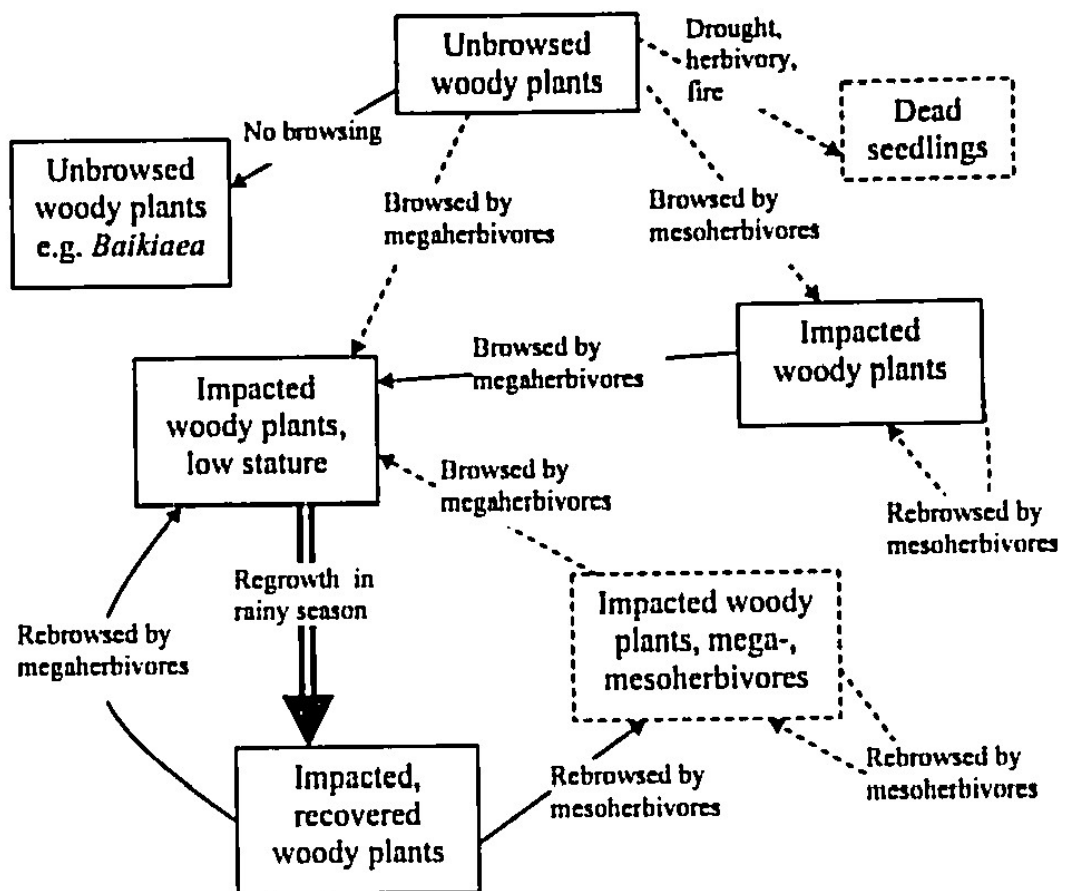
Unbrowsed woody plants

Drought, herbivory, fire

Dead seedlings

No browsing

Unbrowsed woody plants e.g. *Baikiaea*

Browsed by megaherbivores

Browsed by mesoherbivores

Impacted woody plants

Browsed by megaherbivores

Impacted woody plants, low stature

Browsed by megaherbivores

Rebrowsed by mesoherbivores

Regrowth in rainy season

Rebrowsed by megaherbivores

Impacted woody plants, mega-, mesoherbivores

Rebrowsed by mesoherbivores

Impacted, recovered woody plants

Rebrowsed by mesoherbivores